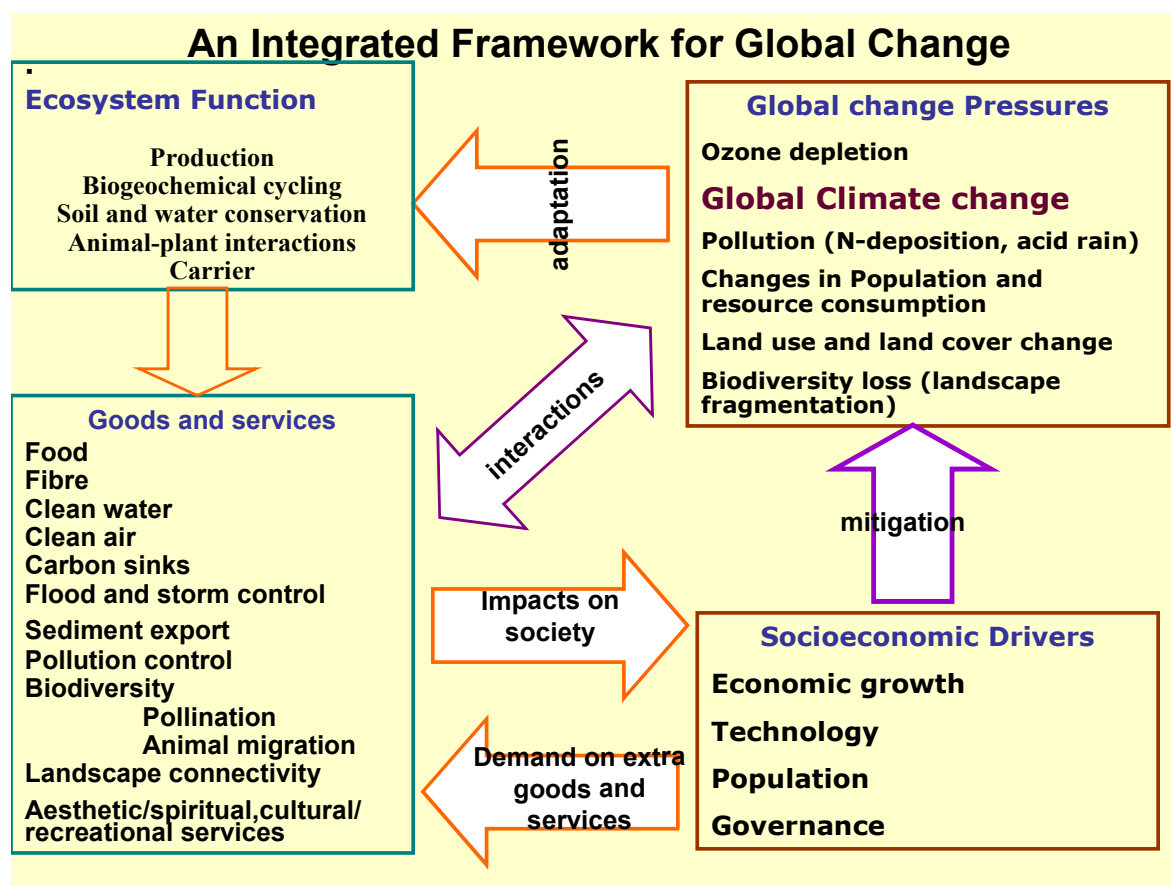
An Integrated Framework for Global Change

.
Ecosystem Function

Production
Biogeochemical cycling
Soil and water conservation
Animal-plant interactions
Carrier

adaptation

Global change Pressures

Ozone depletion

Global Climate change

Pollution (N-deposition, acid rain)

Changes in Population and resource consumption

Land use and land cover change

Biodiversity loss (landscape fragmentation)

interactions

Goods and services

Food
Fibre
Clean water
Clean air
Carbon sinks
Flood and storm control
Sediment export
Pollution control
Biodiversity
Pollination
Animal migration
Landscape connectivity
Aesthetic/spiritual,cultural/ recreational services

mitigation

Impacts on society

Socioeconomic Drivers

Economic growth

Technology

Population

Governance

Demand on extra goods and services